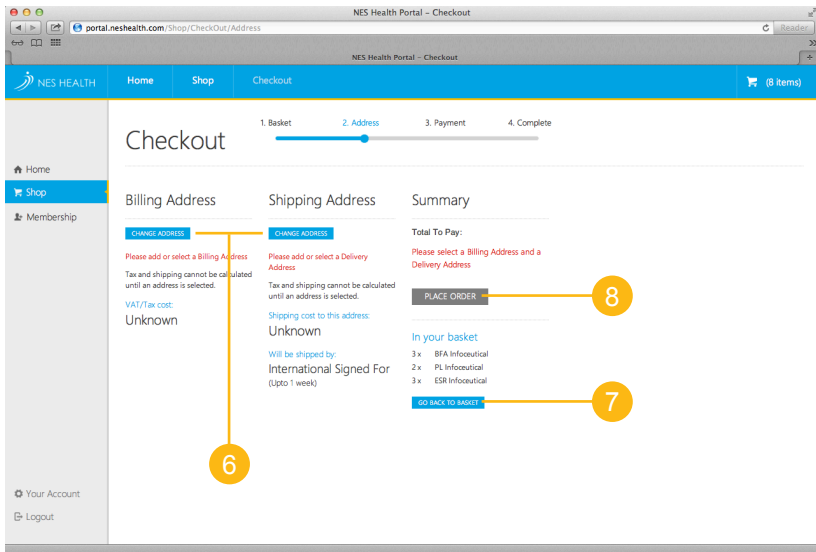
NES Health Portal – Checkout

portal.neshealth.com/Shop/CheckOut/Address

Reader

NES Health Portal – Checkout

NES HEALTH

Home

Shop

Checkout

(8 items)

Home

Shop

Membership

Checkout

1. Basket

2. Address

3. Payment

4. Complete

Billing Address

CHANGE ADDRESS

Please add or select a Billing Address

Tax and shipping cannot be calculated until an address is selected.

VAT/Tax cost:

Unknown

Shipping Address

CHANGE ADDRESS

Please add or select a Delivery Address

Tax and shipping cannot be calculated until an address is selected.

Shipping cost to this address:

Unknown

Will be shipped by:

International Signed For

(Upto 1 week)

Summary

Total To Pay:

Please select a Billing Address and a Delivery Address

PLACE ORDER

8

In your basket

3 x BFA Infoceutical

2 x PL Infoceutical

3 x ESR Infoceutical

GO BACK TO BASKET

7

6

Your Account

Logout